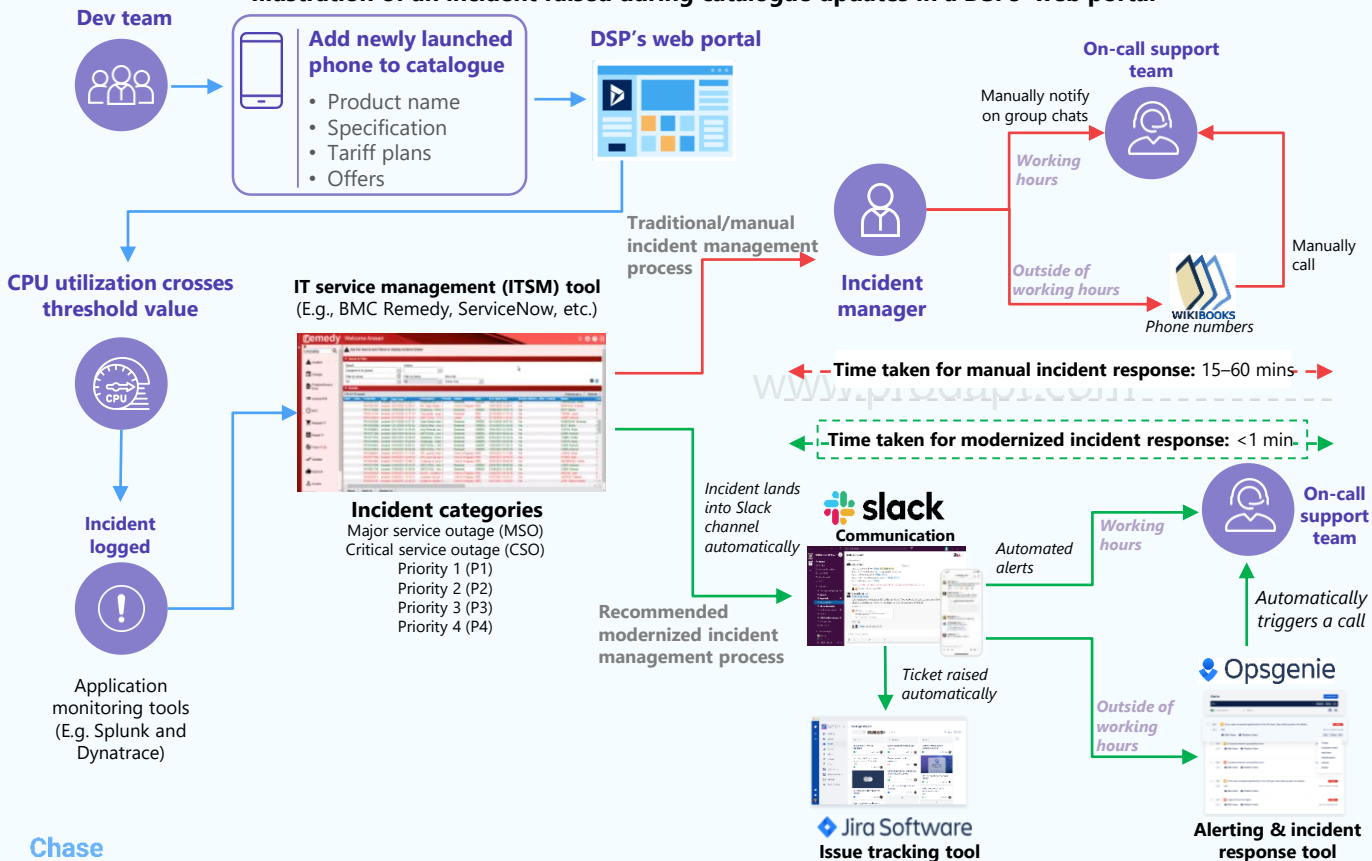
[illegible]

Dev team

Add newly launched phone to catalogue

• Product name
• Specification
• Tariff plans
• Offers

DSP's web portal

On-call support team

Manually notify on group chats

Working hours

Manually call

Outside of working hours

WIKIBOOKS

Phone numbers

Incident manager

Traditional/manual incident management process

CPU utilization crosses threshold value

CPU

IT service management (ITSM) tool
(E.g., BMC Remedy, ServiceNow, etc.)

remedy

Time taken for manual incident response: 15–60 mins

www.prodapt.com

Time taken for modernized incident response: <1 min

Incident logged

Incident categories
Major service outage (MSO)
Critical service outage (CSO)
Priority 1 (P1)
Priority 2 (P2)
Priority 3 (P3)
Priority 4 (P4)

Incident lands into Slack channel automatically

slack
Communication

Automated alerts

Working hours

On-call support team

Automatically triggers a call

Recommended modernized incident management process

Ticket raised automatically

Opsgenie

Outside of working hours

Application monitoring tools (E.g. Splunk and Dynatrace)

Jira Software
Issue tracking tool

Alerting & incident response tool

Chase